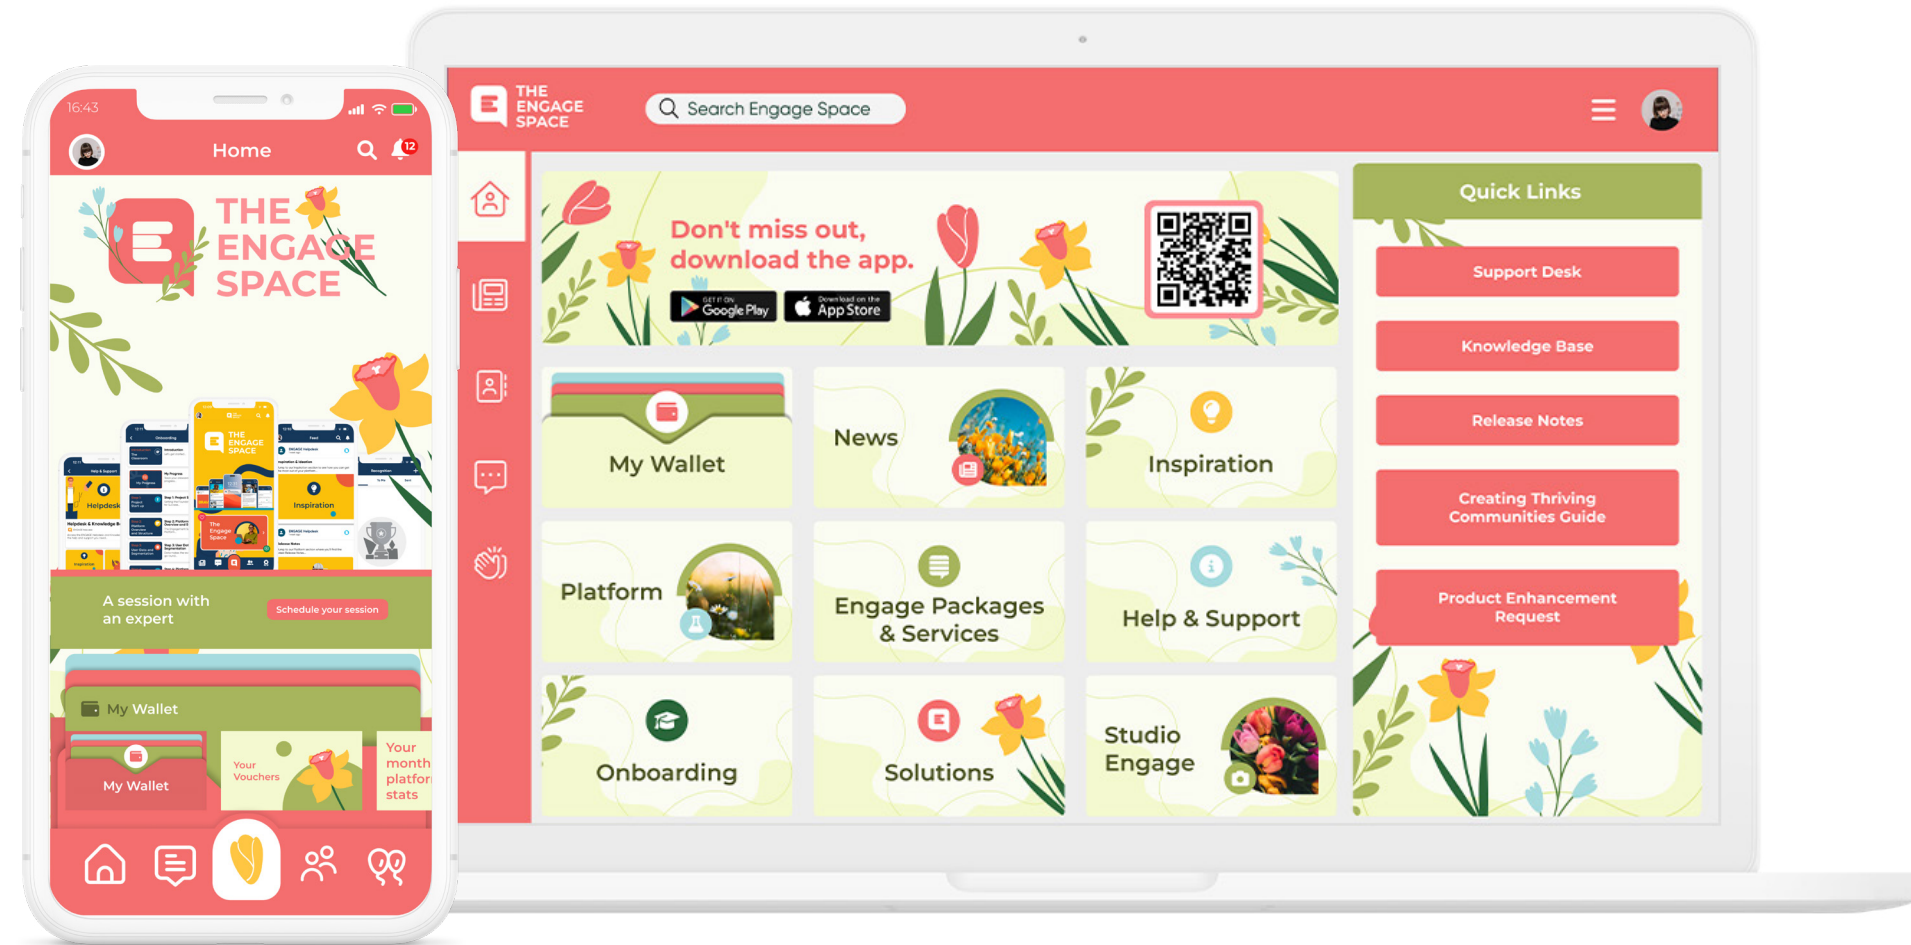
16:43

Home

12

THE ENGAGE SPACE

Helpdesk

Inspiration

A session with an expert

Schedule your session

My Wallet

My Wallet

Your Vouchers

Your month platfor stats

THE ENGAGE SPACE

Search Engage Space

Don't miss out, download the app.

GET IT ON Google Play

Download on the App Store

Quick Links

Support Desk

Knowledge Base

Release Notes

Creating Thriving Communities Guide

Product Enhancement Request

My Wallet

News

Inspiration

Platform

Engage Packages & Services

Help & Support

Onboarding

Solutions

Studio Engage